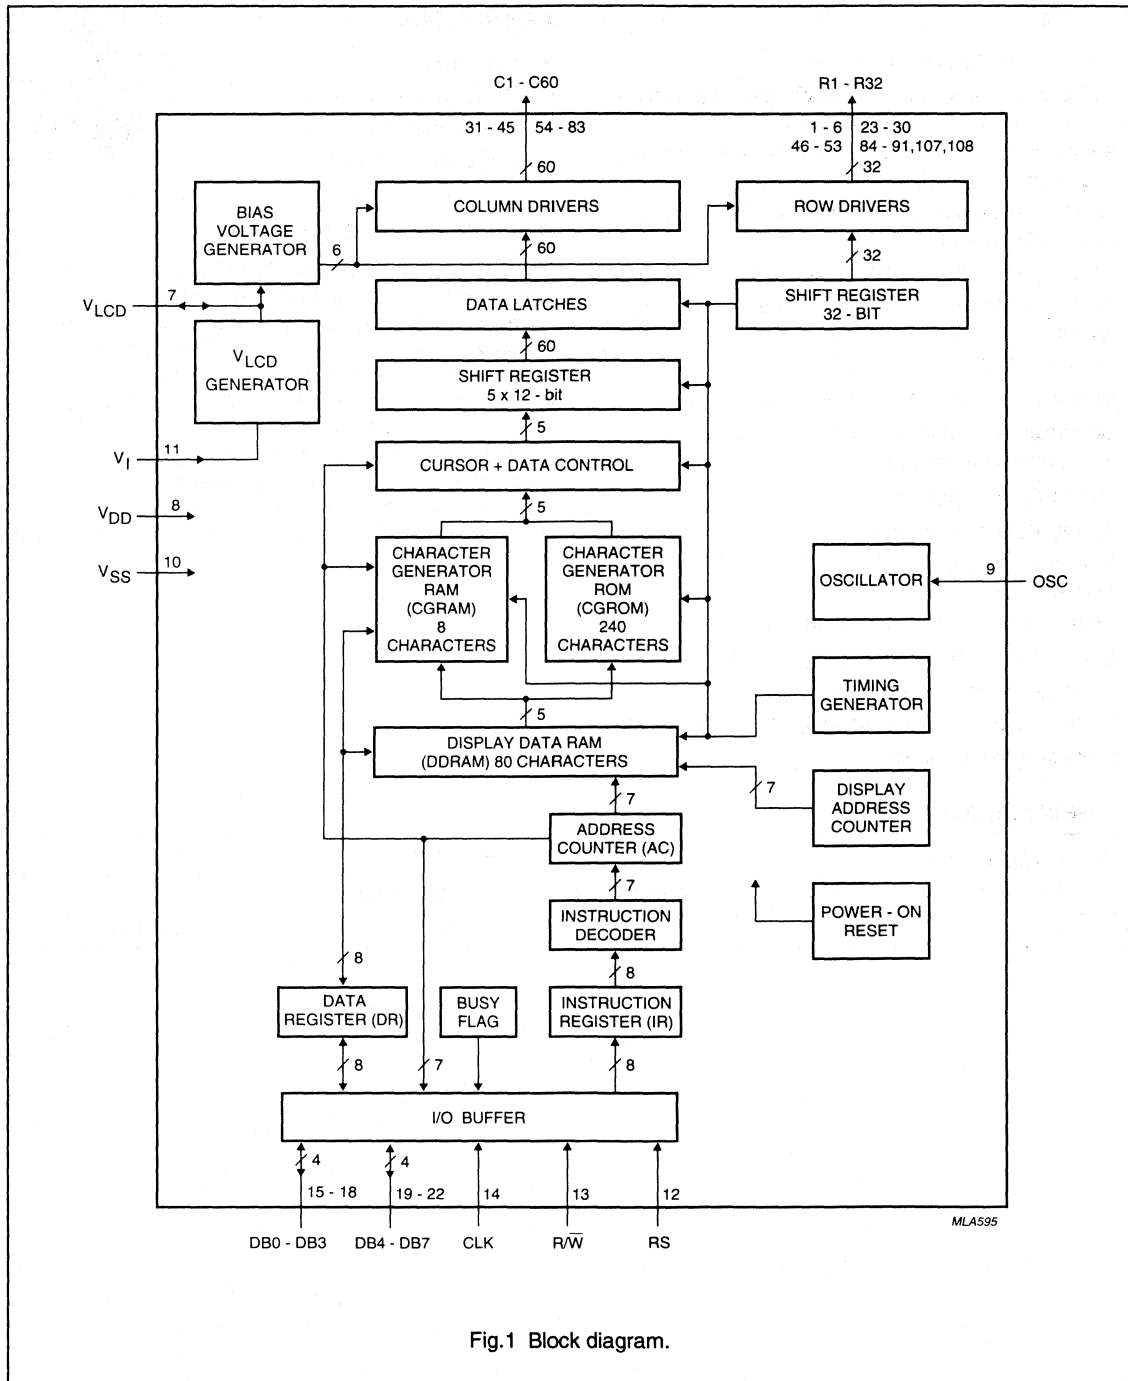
C1 - C60

31 - 45 54 - 83

60

R1 - R32

1 - 6 23 - 30
46 - 53 84 - 91,107,108

32

BIAS VOLTAGE GENERATOR

6

COLUMN DRIVERS

ROW DRIVERS

60

32

$V_{LCD}$

7

DATA LATCHES

SHIFT REGISTER 32 - BIT

$V_{LCD}$ GENERATOR

60

SHIFT REGISTER 5 x 12 - bit

$V_I$

11

5

CURSOR + DATA CONTROL

$V_{DD}$

8

5

$V_{SS}$

10

CHARACTER GENERATOR RAM (CGRAM) 8 CHARACTERS

CHARACTER GENERATOR ROM (CGROM) 240 CHARACTERS

OSCILLATOR

9

OSC

TIMING GENERATOR

5

DISPLAY DATA RAM (DDRAM) 80 CHARACTERS

7

DISPLAY ADDRESS COUNTER

7

ADDRESS COUNTER (AC)

7

INSTRUCTION DECODER

POWER - ON RESET

8

8

DATA REGISTER (DR)

BUSY FLAG

INSTRUCTION REGISTER (IR)

8

7

8

I/O BUFFER

4

4

15 - 18

19 - 22

14

13

12

DB0 - DB3

DB4 - DB7

CLK

$R/\overline{W}$

RS

MLA595

Fig.1 Block diagram.